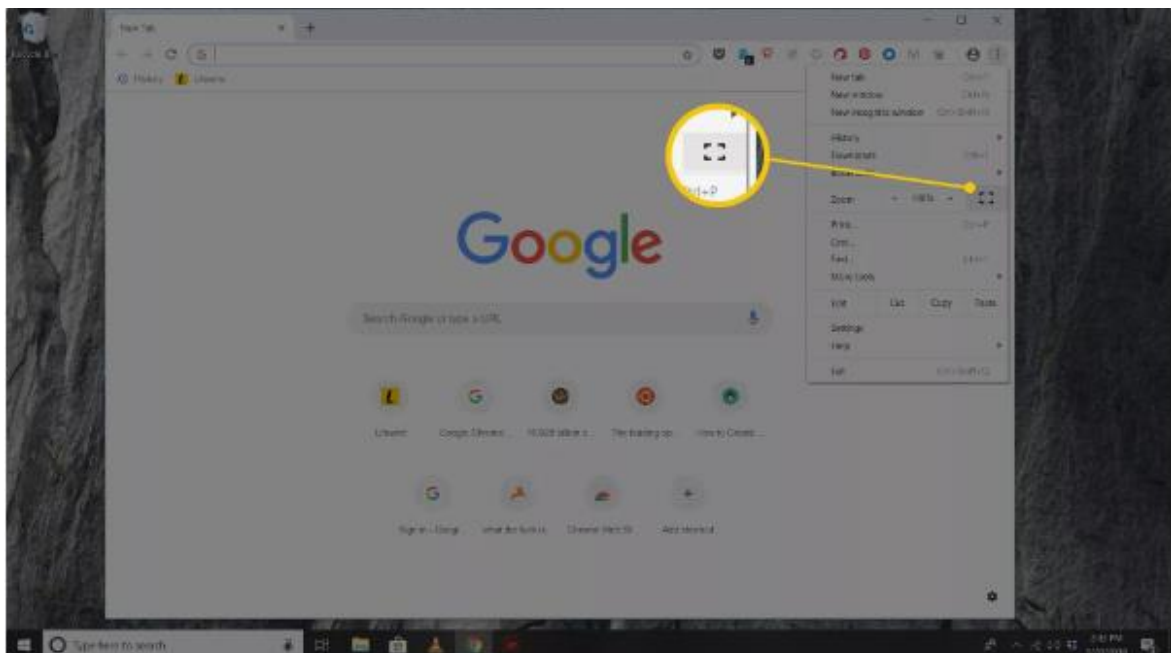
New Tab
History Lifewire
New tab
New window
New incognito window
History
Downloads
Bookmarks
Zoom 100%
Print...
Cast...
Find...
More tools
Edit Cut Copy Paste
Settings
Help
Exit
Google
Search Google or type a URL
Lifewire
Google Chrome
Add shortcut
Type here to search